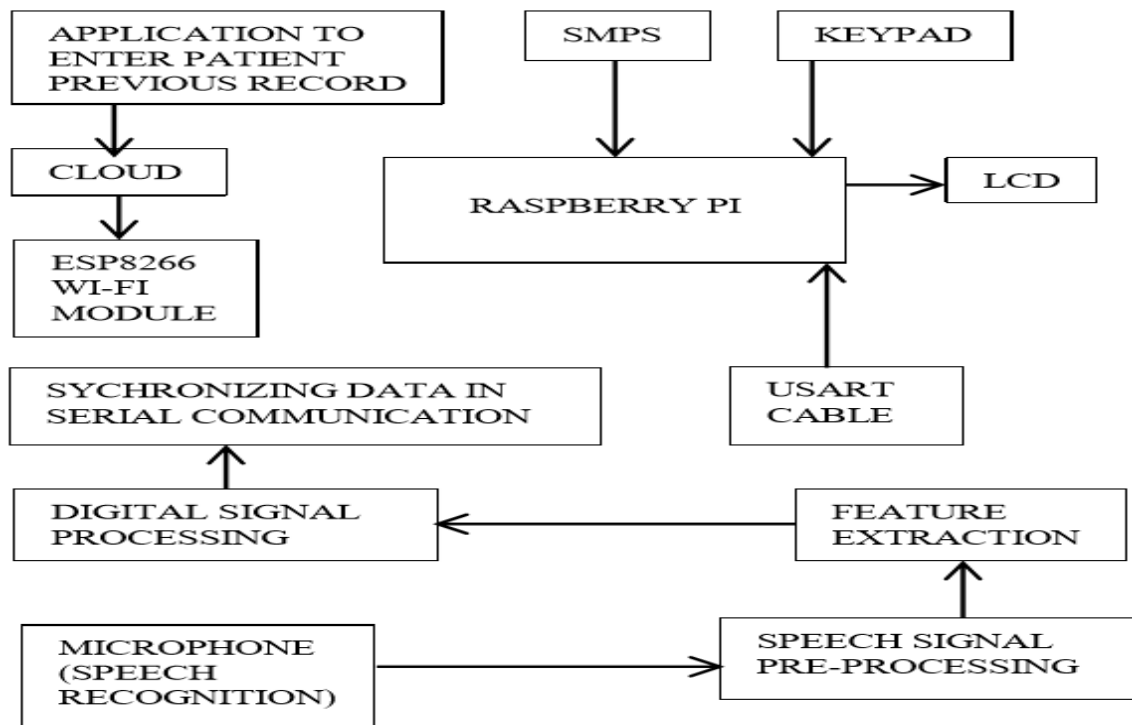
APPLICATION TO ENTER PATIENT PREVIOUS RECORD

SMPS

KEYPAD

CLOUD

RASPBERRY PI

LCD

ESP8266 WI-FI MODULE

SYCHRONIZING DATA IN SERIAL COMMUNICATION

USART CABLE

DIGITAL SIGNAL PROCESSING

FEATURE EXTRACTION

MICROPHONE (SPEECH RECOGNITION)

SPEECH SIGNAL PRE-PROCESSING